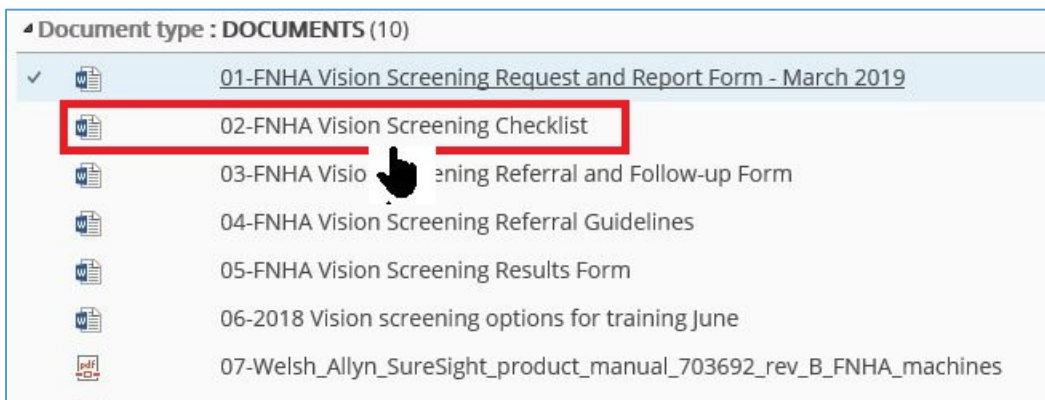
◢ Document type : DOCUMENTS (10)

✓ 01-FNHA Vision Screening Request and Report Form - March 2019

02-FNHA Vision Screening Checklist

03-FNHA Visio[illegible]ening Referral and Follow-up Form

04-FNHA Vision Screening Referral Guidelines

05-FNHA Vision Screening Results Form

06-2018 Vision screening options for training June

pdf 07-Welsh_Allyn_SureSight_product_manual_703692_rev_B_FNHA_machines